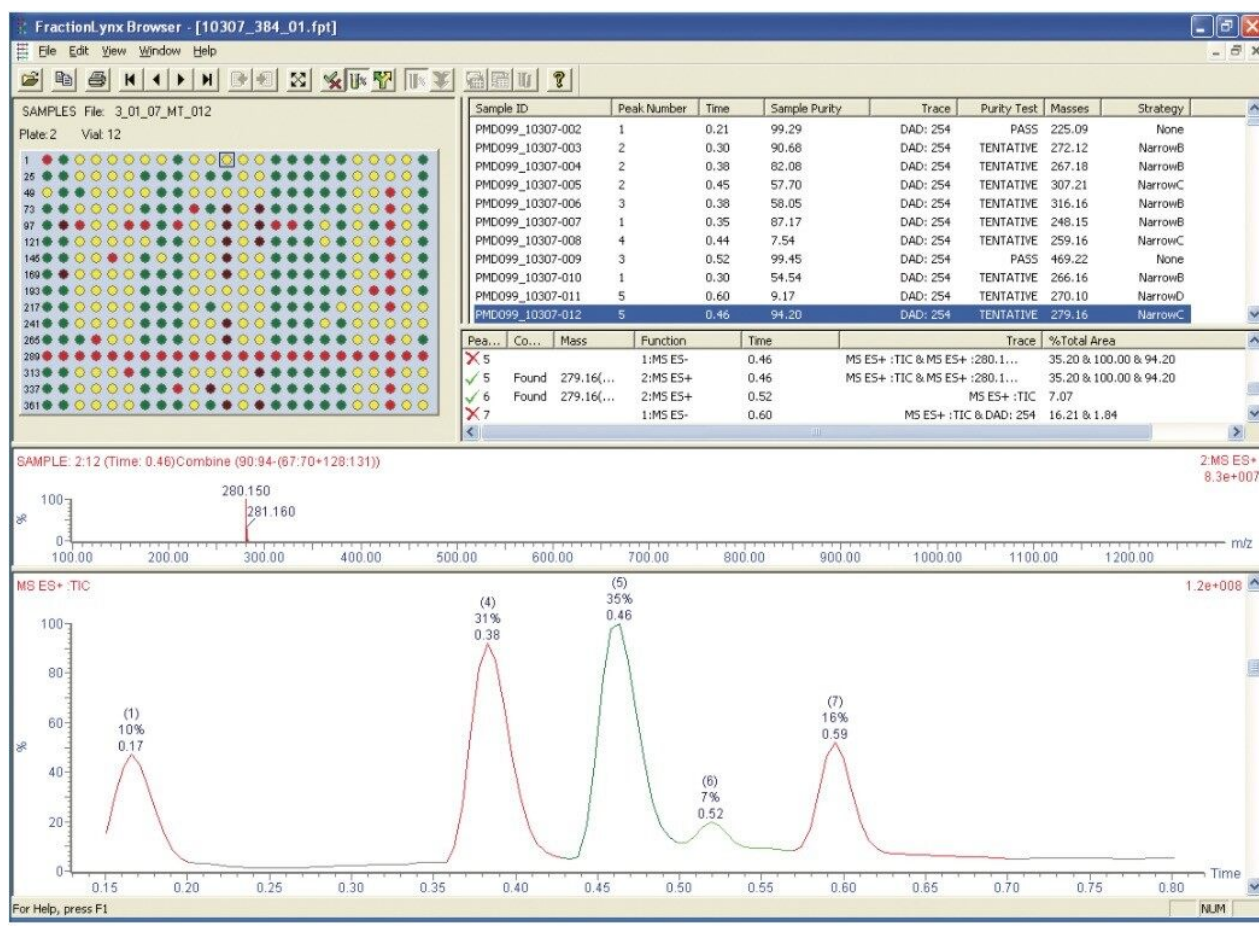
FractionLynx Browser - [10307_384_01.fpt]

File Edit View Window Help

SAMPLES File: 3_01_07_MT_012
Plate: 2 Vial: 12

1
25
49
73
97
121
145
169
193
217
241
265
289
313
337
361

| Sample ID | Peak Number | Time | Sample Purity | Trace | Purity Test | Masses | Strategy |
|---|---|---|---|---|---|---|---|
| PMD099_10307-002 | 1 | 0.21 | 99.29 | DAD: 254 | PASS | 225.09 | None |
| PMD099_10307-003 | 2 | 0.30 | 90.68 | DAD: 254 | TENTATIVE | 272.12 | NarrowB |
| PMD099_10307-004 | 2 | 0.38 | 82.08 | DAD: 254 | TENTATIVE | 267.18 | NarrowB |
| PMD099_10307-005 | 2 | 0.45 | 57.70 | DAD: 254 | TENTATIVE | 307.21 | NarrowC |
| PMD099_10307-006 | 3 | 0.38 | 58.05 | DAD: 254 | TENTATIVE | 316.16 | NarrowB |
| PMD099_10307-007 | 1 | 0.35 | 87.17 | DAD: 254 | TENTATIVE | 248.15 | NarrowB |
| PMD099_10307-008 | 4 | 0.44 | 7.54 | DAD: 254 | TENTATIVE | 259.16 | NarrowC |
| PMD099_10307-009 | 3 | 0.52 | 99.45 | DAD: 254 | PASS | 469.22 | None |
| PMD099_10307-010 | 1 | 0.30 | 54.54 | DAD: 254 | TENTATIVE | 266.16 | NarrowB |
| PMD099_10307-011 | 5 | 0.60 | 9.17 | DAD: 254 | TENTATIVE | 270.10 | NarrowD |
| PMD099_10307-012 | 5 | 0.46 | 94.20 | DAD: 254 | TENTATIVE | 279.16 | NarrowC |

| Pea... | Co... | Mass | Function | Time | Trace | %Total Area |
|---|---|---|---|---|---|---|
| 5 | | | 1:MS ES- | 0.46 | MS ES+ :TIC & MS ES+ :280.1... | 35.20 & 100.00 & 94.20 |
| 5 | Found | 279.16(... | 2:MS ES+ | 0.46 | MS ES+ :TIC & MS ES+ :280.1... | 35.20 & 100.00 & 94.20 |
| 6 | Found | 279.16(... | 2:MS ES+ | 0.52 | MS ES+ :TIC | 7.07 |
| 7 | | | 1:MS ES- | 0.60 | MS ES+ :TIC & DAD: 254 | 16.21 & 1.84 |

SAMPLE: 2:12 (Time: 0.46)Combine (90:94-(67:70+128:131))
2:MS ES+
8.3e+007
100
%
0
280.150
281.160
100.00 200.00 300.00 400.00 500.00 600.00 700.00 800.00 900.00 1000.00 1100.00 1200.00 m/z

MS ES+ :TIC
1.2e+008
100
80
60
40
20
0
%
(1)
10%
0.17
(4)
31%
0.38
(5)
35%
0.46
(6)
7%
0.52
(7)
16%
0.59
0.15 0.20 0.25 0.30 0.35 0.40 0.45 0.50 0.55 0.60 0.65 0.70 0.75 0.80 Time

For Help, press F1
NUM